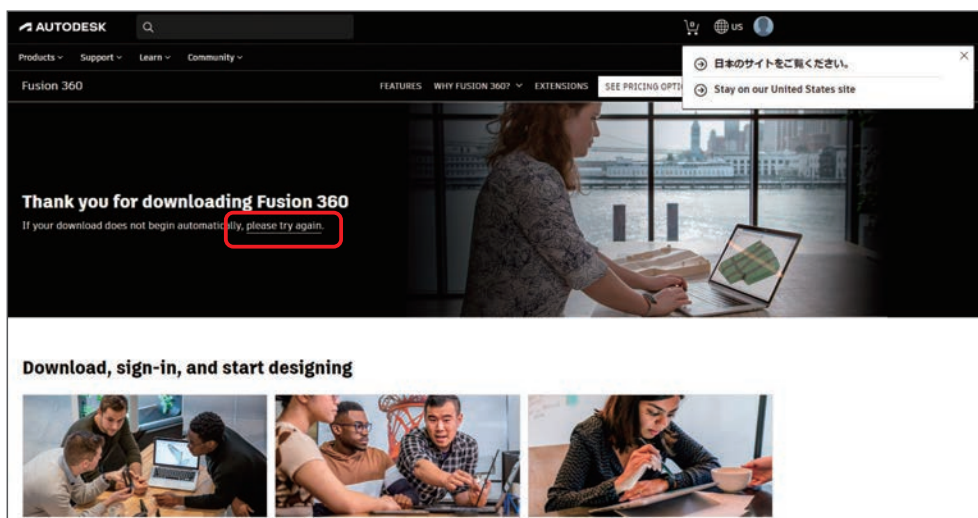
AUTODESK

US

Products Support Learn Community

Fusion 360

FEATURES WHY FUSION 360? EXTENSIONS SEE PRICING OPTI

日本のサイトをご覧ください。

Stay on our United States site

Thank you for downloading Fusion 360

If your download does not begin automatically, please try again.

Download, sign-in, and start designing